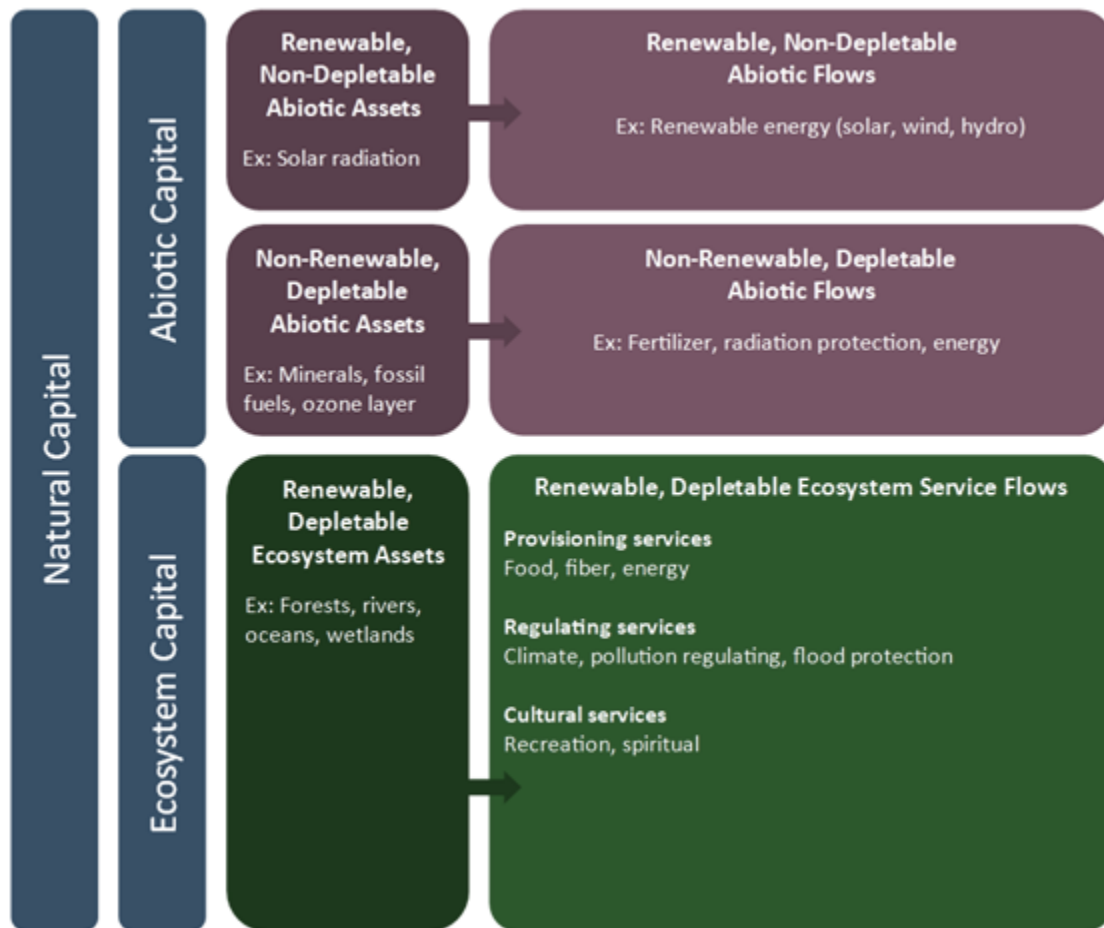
Natural Capital

Abiotic Capital

Renewable, Non-Depletable Abiotic Assets

Ex: Solar radiation

Renewable, Non-Depletable Abiotic Flows

Ex: Renewable energy (solar, wind, hydro)

Non-Renewable, Depletable Abiotic Assets

Ex: Minerals, fossil fuels, ozone layer

Non-Renewable, Depletable Abiotic Flows

Ex: Fertilizer, radiation protection, energy

Ecosystem Capital

Renewable, Depletable Ecosystem Assets

Ex: Forests, rivers, oceans, wetlands

Renewable, Depletable Ecosystem Service Flows

Provisioning services
Food, fiber, energy

Regulating services
Climate, pollution regulating, flood protection

Cultural services
Recreation, spiritual